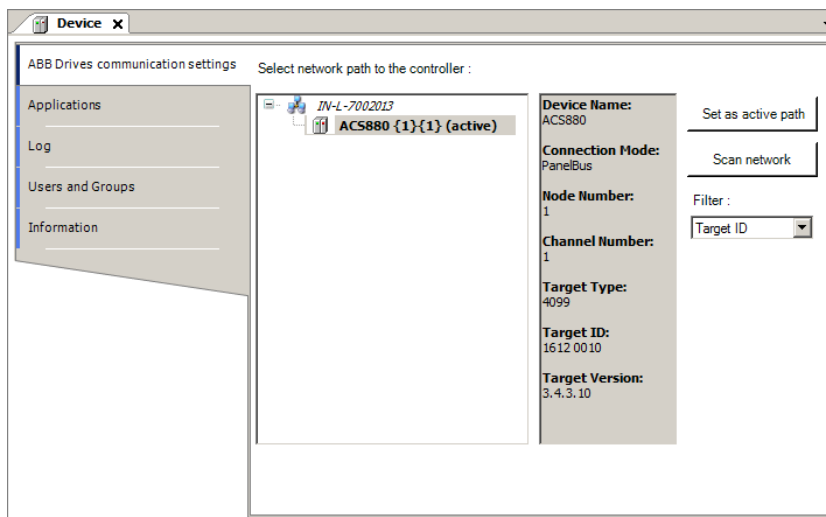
Device ✕

ABB Drives communication settings

Applications

Log

Users and Groups

Information

Select network path to the controller :

IN-L-7002013
ACS880 {1}{1} (active)

Device Name:
ACS880

Connection Mode:
PanelBus

Node Number:
1

Channel Number:
1

Target Type:
4099

Target ID:
1612 0010

Target Version:
3.4.3.10

Set as active path

Scan network

Filter :

Target ID